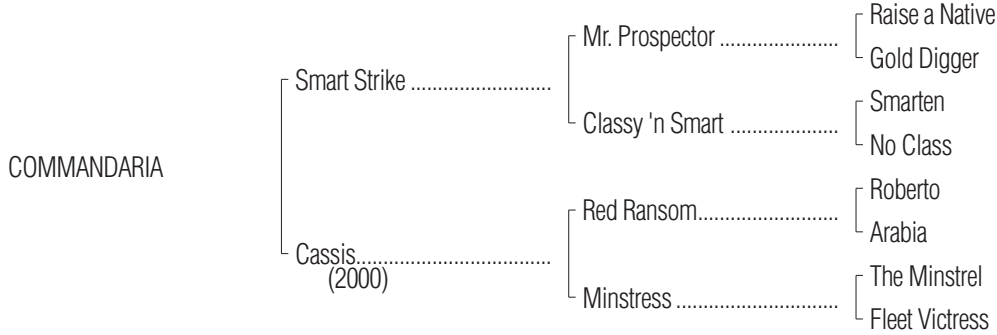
COMMANDARIA

Smart Strike ..........................

Mr. Prospector ......................

Raise a Native

Gold Digger

Classy 'n Smart ...................

Smarten

No Class

Cassis.................................. (2000)

Red Ransom..........................

Roberto

Arabia

Minstress ............................

The Minstrel

Fleet Victress